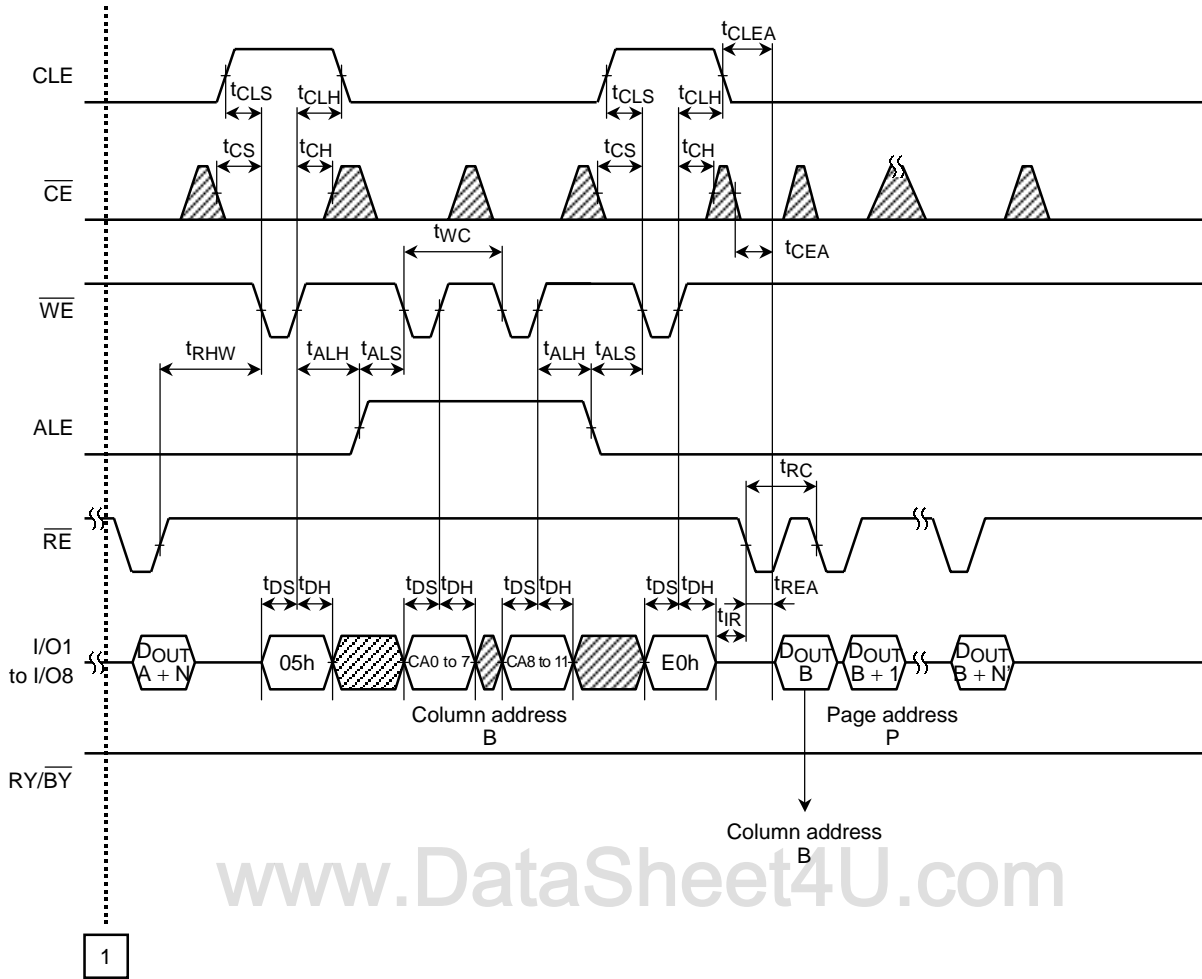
$t_{CLEA}$

CLE

$t_{CLS}$ $t_{CLH}$ $t_{CLS}$ $t_{CLH}$

$t_{CS}$ $t_{CH}$ $t_{CS}$ $t_{CH}$

$\overline{CE}$

$t_{WC}$

$t_{CEA}$

$\overline{WE}$

$t_{RHW}$ $t_{ALH}$ $t_{ALS}$ $t_{ALH}$ $t_{ALS}$

ALE

$t_{RC}$

$\overline{RE}$

$t_{DS}$ $t_{DH}$ $t_{DS}$ $t_{DH}$ $t_{DS}$ $t_{DH}$ $t_{DS}$ $t_{DH}$ $t_{IR}$ $t_{REA}$

I/O1 to I/O8

$D_{OUT}$ A + N 05h CA0 to 7 CA8 to 11 E0h $D_{OUT}$ B $D_{OUT}$ B + 1 $D_{OUT}$ B + N

Column address B

Page address P

RY/$\overline{BY}$

Column address B

www.DataSheet4U.com

1